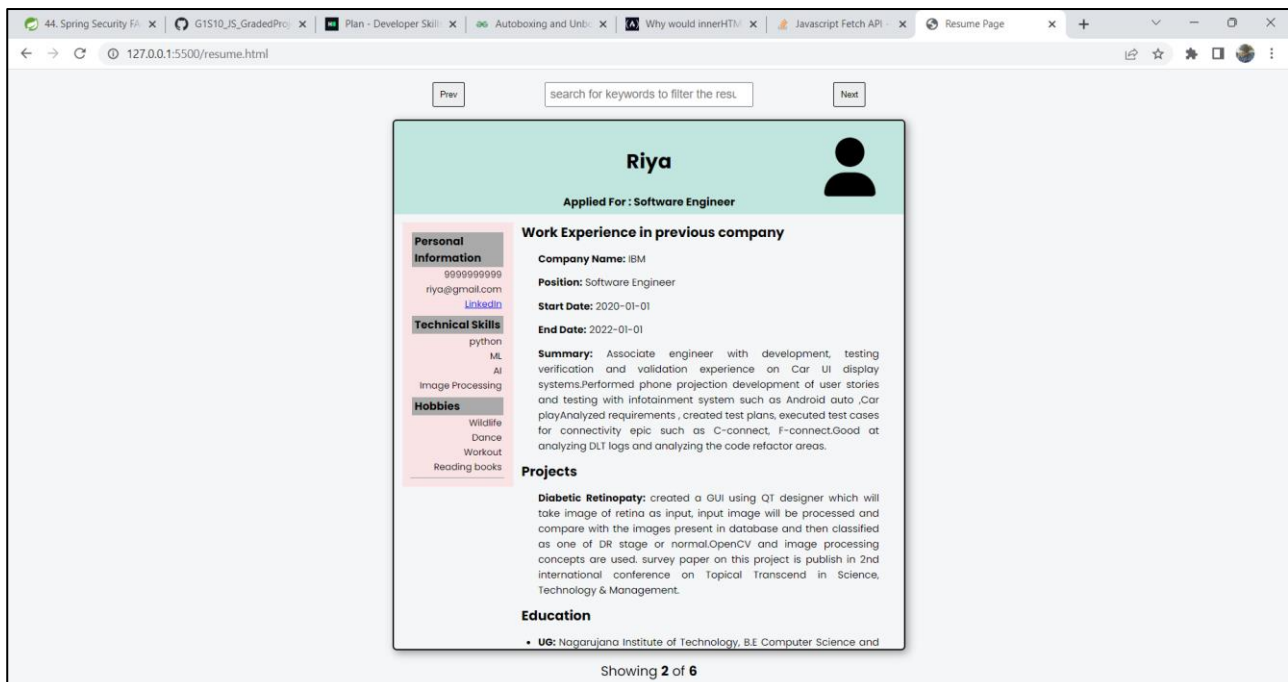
44. Spring Security FA ×
G1S10_JS_GradedProj ×
Plan - Developer Skills ×
Autoboxing and Unbo ×
Why would innerHTM ×
Javascript Fetch API ×
Resume Page ×
+

127.0.0.1:5500/resume.html

Prev
search for keywords to filter the resu
Next

Riya

Applied For : Software Engineer

Personal Information
9999999999
riya@gmail.com
LinkedIn
Technical Skills
python
ML
AI
Image Processing
Hobbies
Wildlife
Dance
Workout
Reading books

Work Experience in previous company

Company Name: IBM

Position: Software Engineer

Start Date: 2020-01-01

End Date: 2022-01-01

Summary: Associate engineer with development, testing verification and validation experience on Car UI display systems.Performed phone projection development of user stories and testing with infotainment system such as Android auto ,Car playAnalyzed requirements , created test plans, executed test cases for connectivity epic such as C-connect, F-connect.Good at analyzing DLT logs and analyzing the code refactor areas.

Projects

Diabetic Retinopaty: created a GUI using QT designer which will take image of retina as input, input image will be processed and compare with the images present in database and then classified as one of DR stage or normal.OpenCV and image processing concepts are used. survey paper on this project is publish in 2nd international conference on Topical Transcend in Science, Technology & Management.

Education

• UG: Nagarujana Institute of Technology, B.E Computer Science and

Showing 2 of 6